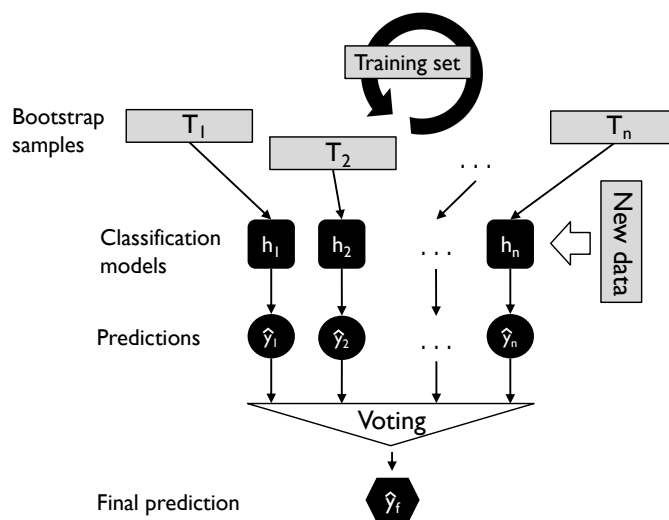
Training set

Bootstrap samples

$T_1$

$T_2$

. . .

$T_n$

Classification models

$h_1$

$h_2$

. . .

$h_n$

New data

Predictions

$\hat{y}_1$

$\hat{y}_2$

. . .

$\hat{y}_n$

Voting

Final prediction

$\hat{y}_f$